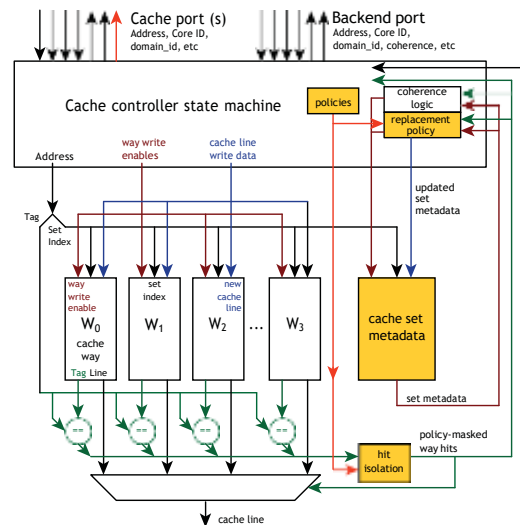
Cache port (s)
Address, Core ID, domain_id, etc

Backend port
Address, Core ID, domain_id, coherence, etc

Cache controller state machine

policies

coherence logic

replacement policy

Address

way write enables

cache line write data

updated set metadata

Tag

Set Index

way write enable

$W_0$
cache way

Tag Line

set index

$W_1$

new cache line

$W_2$

...

$W_3$

cache set metadata

set metadata

==

==

==

==

hit isolation

policy-masked way hits

cache line